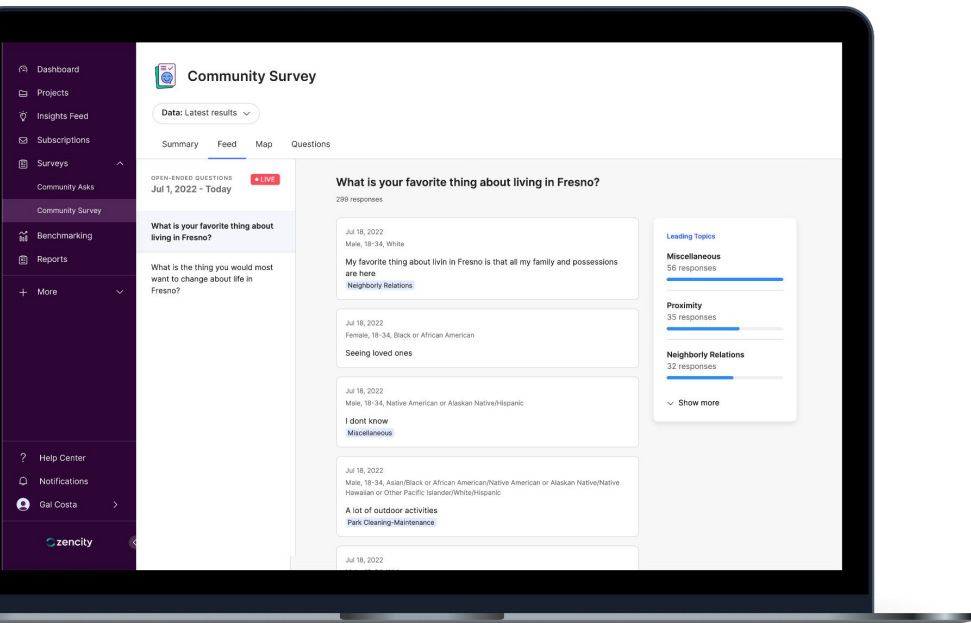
Dashboard
Projects
Insights Feed
Subscriptions
Surveys
Community Asks
Community Survey
Benchmarking
Reports
More

Help Center
Notifications
Gal Costa

zencity

Community Survey

Data: Latest results

Summary Feed Map Questions

OPEN-ENDED QUESTIONS
LIVE
Jul 1, 2022 - Today

What is your favorite thing about living in Fresno?

What is the thing you would most want to change about life in Fresno?

What is your favorite thing about living in Fresno?
299 responses

Jul 18, 2022
Male, 18-34, White
My favorite thing about livin in Fresno is that all my family and possessions are here
Neighborly Relations

Jul 18, 2022
Female, 18-34, Black or African American
Seeing loved ones

Jul 18, 2022
Male, 18-34, Native American or Alaskan Native/Hispanic
I dont know
Miscellaneous

Jul 18, 2022
Male, 18-34, Asian/Black or African American/Native American or Alaskan Native/Native Hawaiian or Other Pacific Islander/White/Hispanic
A lot of outdoor activities
Park Cleaning-Maintenance

Jul 18, 2022

Leading Topics
Miscellaneous
56 responses
Proximity
35 responses
Neighborly Relations
32 responses
Show more